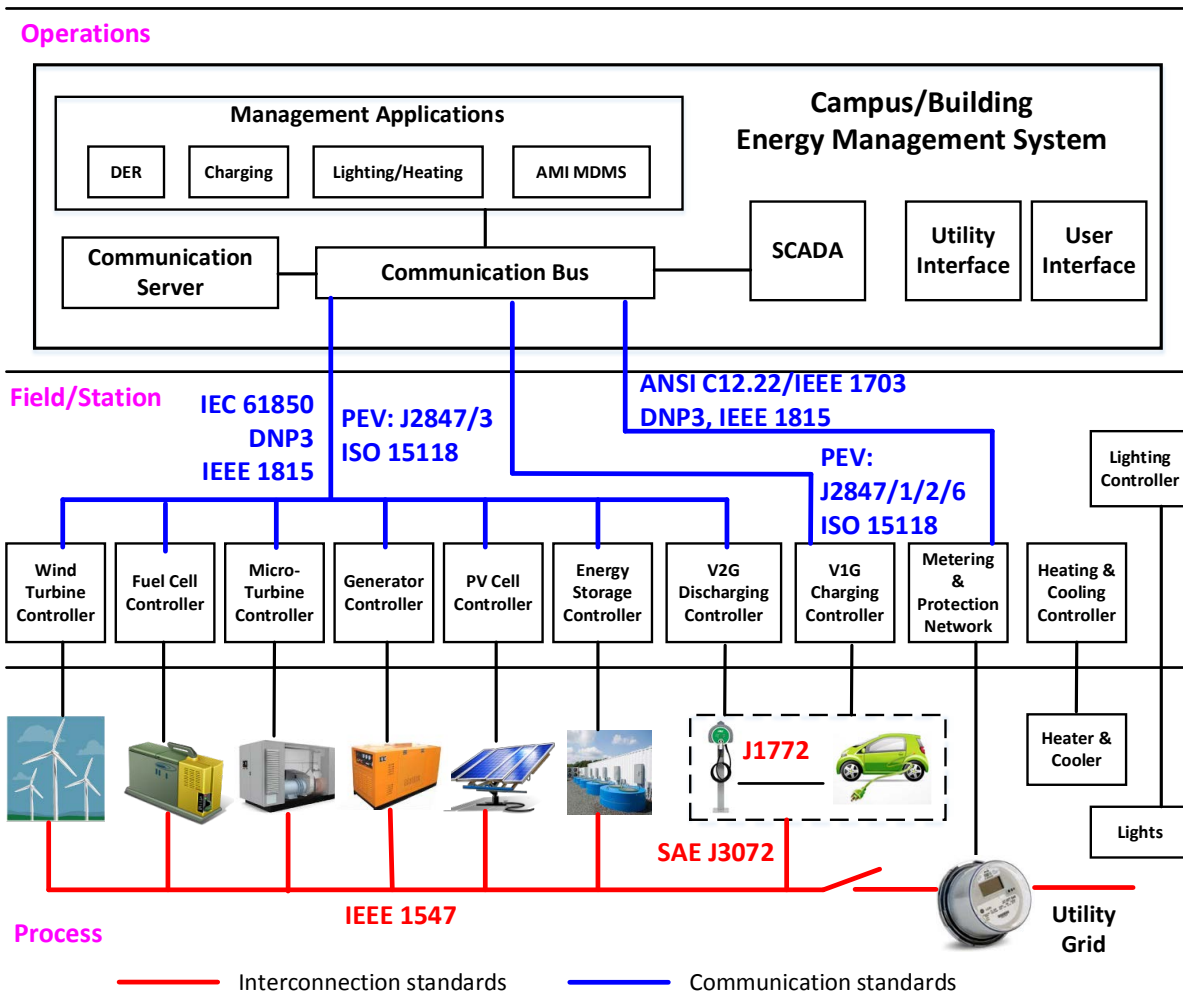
Operations

Management Applications

DER

Charging

Lighting/Heating

AMI MDMS

Campus/Building Energy Management System

Communication Server

Communication Bus

SCADA

Utility Interface

User Interface

Field/Station

IEC 61850
DNP3
IEEE 1815

PEV: J2847/3
ISO 15118

ANSI C12.22/IEEE 1703
DNP3, IEEE 1815

PEV:
J2847/1/2/6
ISO 15118

Lighting Controller

Wind Turbine Controller

Fuel Cell Controller

Micro-Turbine Controller

Generator Controller

PV Cell Controller

Energy Storage Controller

V2G Discharging Controller

V1G Charging Controller

Metering & Protection Network

Heating & Cooling Controller

J1772

Heater & Cooler

Lights

SAE J3072

IEEE 1547

Utility Grid

Process

Interconnection standards

Communication standards